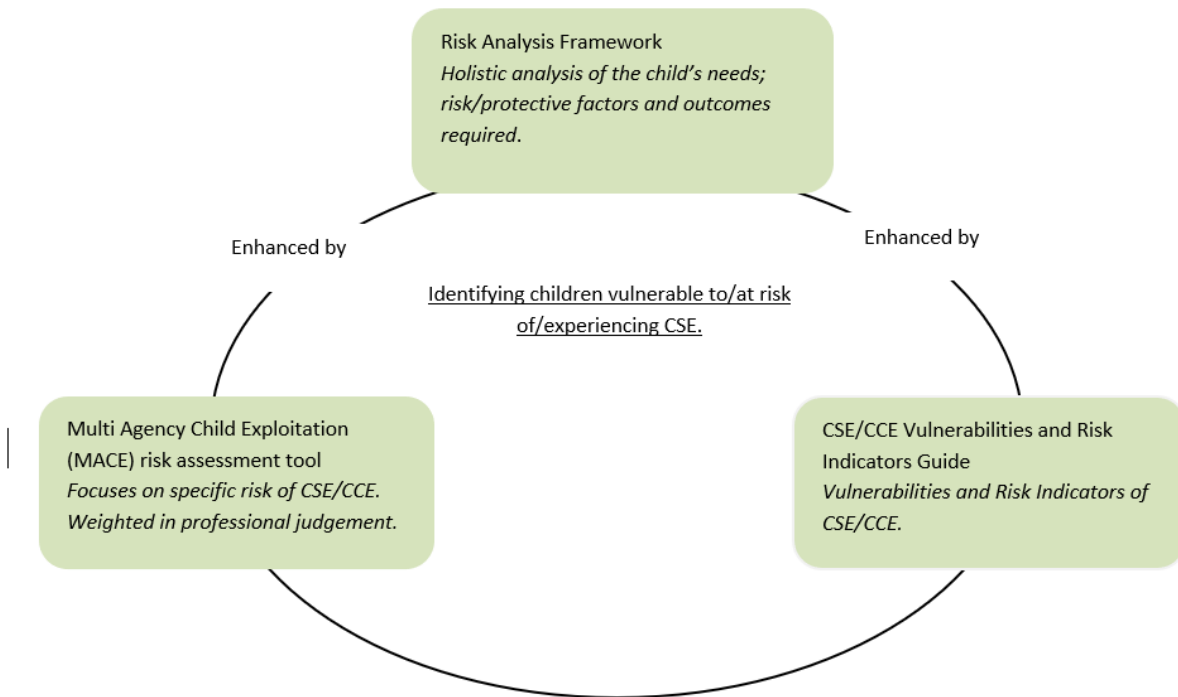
Risk Analysis Framework
*Holistic analysis of the child's needs; risk/protective factors and outcomes required*.

Enhanced by

Enhanced by

Identifying children vulnerable to/at risk of/experiencing CSE.

Multi Agency Child Exploitation (MACE) risk assessment tool
*Focuses on specific risk of CSE/CCE. Weighted in professional judgement.*

CSE/CCE Vulnerabilities and Risk Indicators Guide
*Vulnerabilities and Risk Indicators of CSE/CCE.*